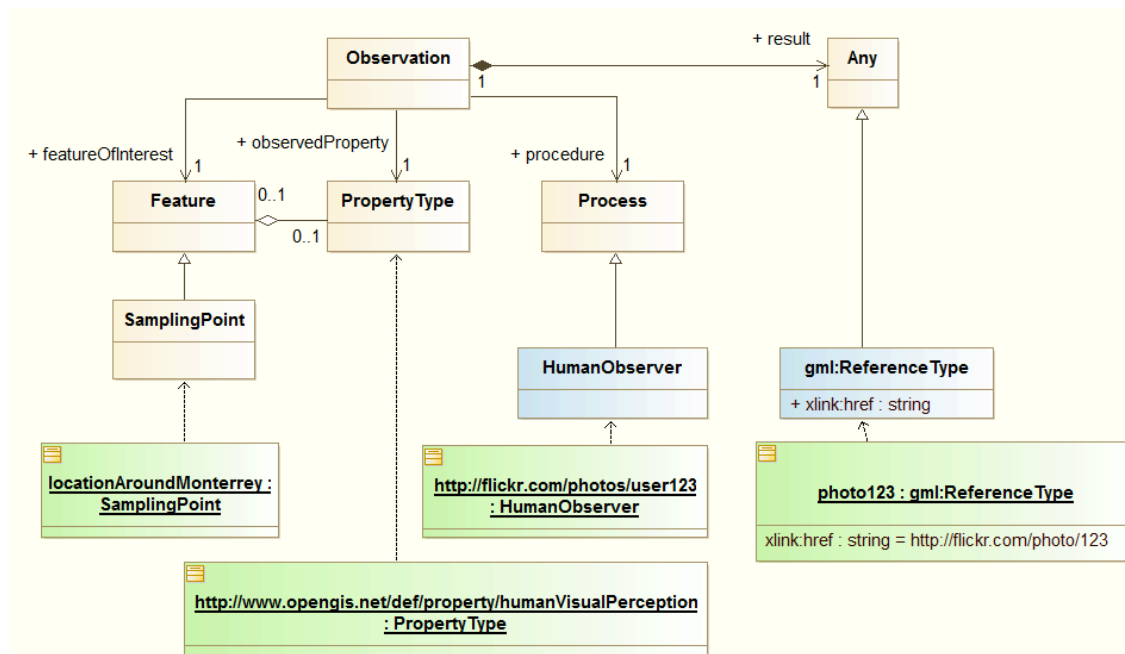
Observation

+ result

Any

1

1

+ featureOfInterest

1

+ observedProperty

1

+ procedure

1

Feature

0..1

0..1

PropertyType

Process

SamplingPoint

HumanObserver

gml:ReferenceType

+ xlink:href : string

locationAroundMonterrey : SamplingPoint

http://flickr.com/photos/user123 : HumanObserver

photo123 : gml:ReferenceType

xlink:href : string = http://flickr.com/photo/123

http://www.opengis.net/def/property/humanVisualPerception : PropertyType